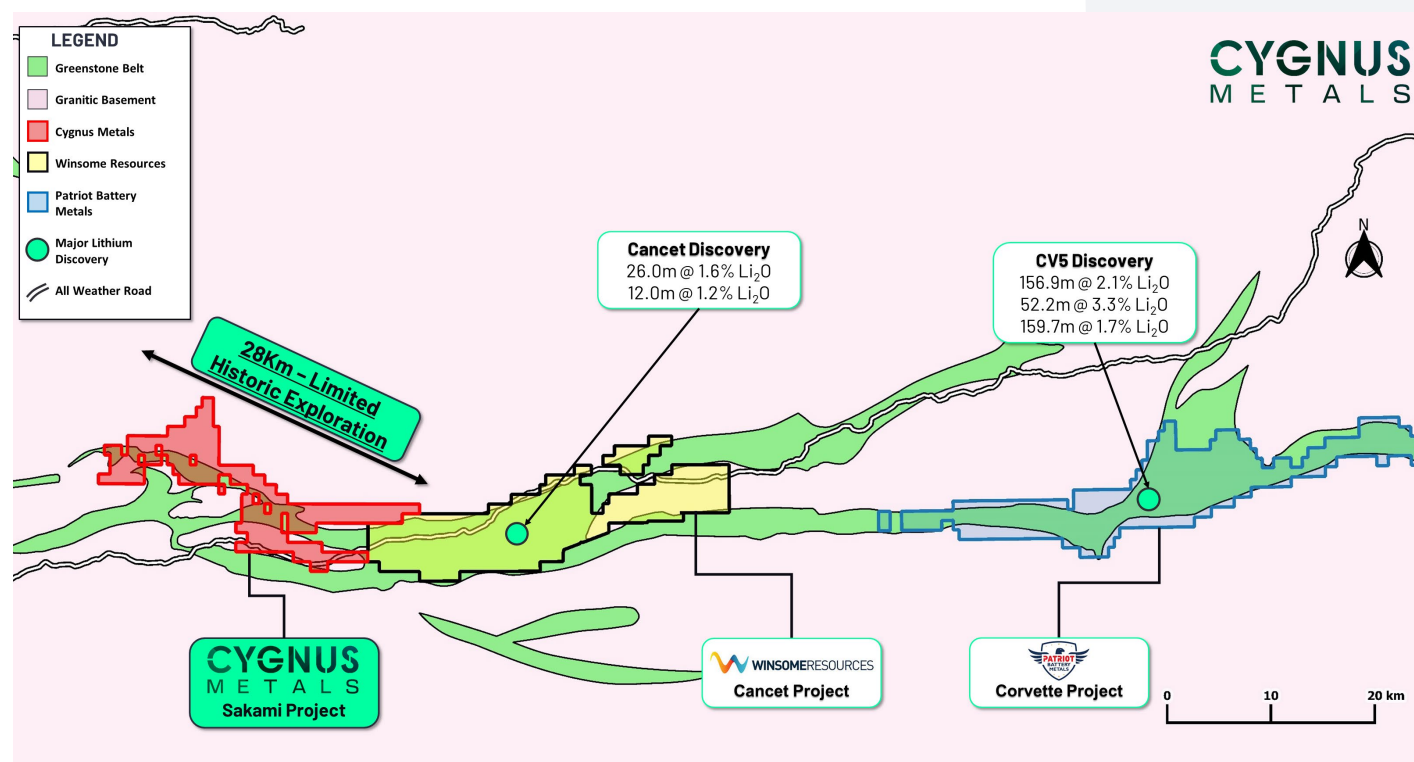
LEGEND
Greenstone Belt
Granitic Basement
Cygnus Metals
Winsome Resources
Patriot Battery Metals
Major Lithium Discovery
All Weather Road

CYGNUS
METALS

N

Cancet Discovery
26.0m @ 1.6% $Li_2O$
12.0m @ 1.2% $Li_2O$

CV5 Discovery
156.9m @ 2.1% $Li_2O$
52.2m @ 3.3% $Li_2O$
159.7m @ 1.7% $Li_2O$

28Km – Limited Historic Exploration

CYGNUS
METALS
Sakami Project

WINSOMERESOURCES
Cancet Project

PATRIOT BATTERY METALS
Corvette Project

0
10
20 km